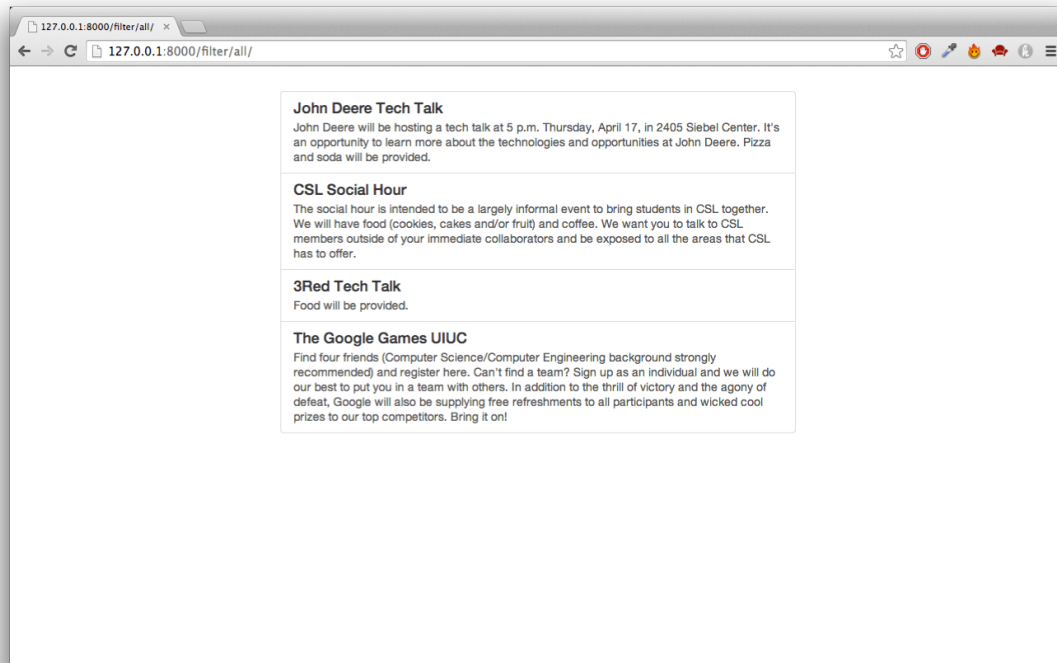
127.0.0.1:8000/filter/all/ ×

127.0.0.1:8000/filter/all/

John Deere Tech Talk
John Deere will be hosting a tech talk at 5 p.m. Thursday, April 17, in 2405 Siebel Center. It's an opportunity to learn more about the technologies and opportunities at John Deere. Pizza and soda will be provided.

CSL Social Hour
The social hour is intended to be a largely informal event to bring students in CSL together. We will have food (cookies, cakes and/or fruit) and coffee. We want you to talk to CSL members outside of your immediate collaborators and be exposed to all the areas that CSL has to offer.

3Red Tech Talk
Food will be provided.

The Google Games UIUC
Find four friends (Computer Science/Computer Engineering background strongly recommended) and register here. Can't find a team? Sign up as an individual and we will do our best to put you in a team with others. In addition to the thrill of victory and the agony of defeat, Google will also be supplying free refreshments to all participants and wicked cool prizes to our top competitors. Bring it on!